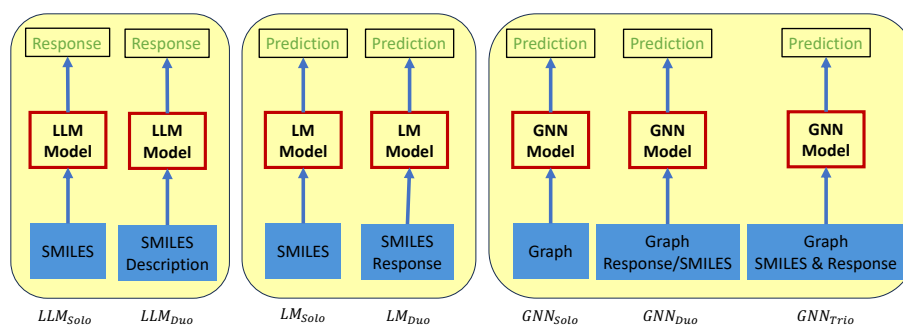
Response Response

LLM Model LLM Model

SMILES SMILES Description

$LLM_{Solo}$ $LLM_{Duo}$

Prediction Prediction

LM Model LM Model

SMILES SMILES Response

$LM_{Solo}$ $LM_{Duo}$

Prediction Prediction Prediction

GNN Model GNN Model GNN Model

Graph Graph Response/SMILES Graph SMILES & Response

$GNN_{Solo}$ $GNN_{Duo}$ $GNN_{Trio}$